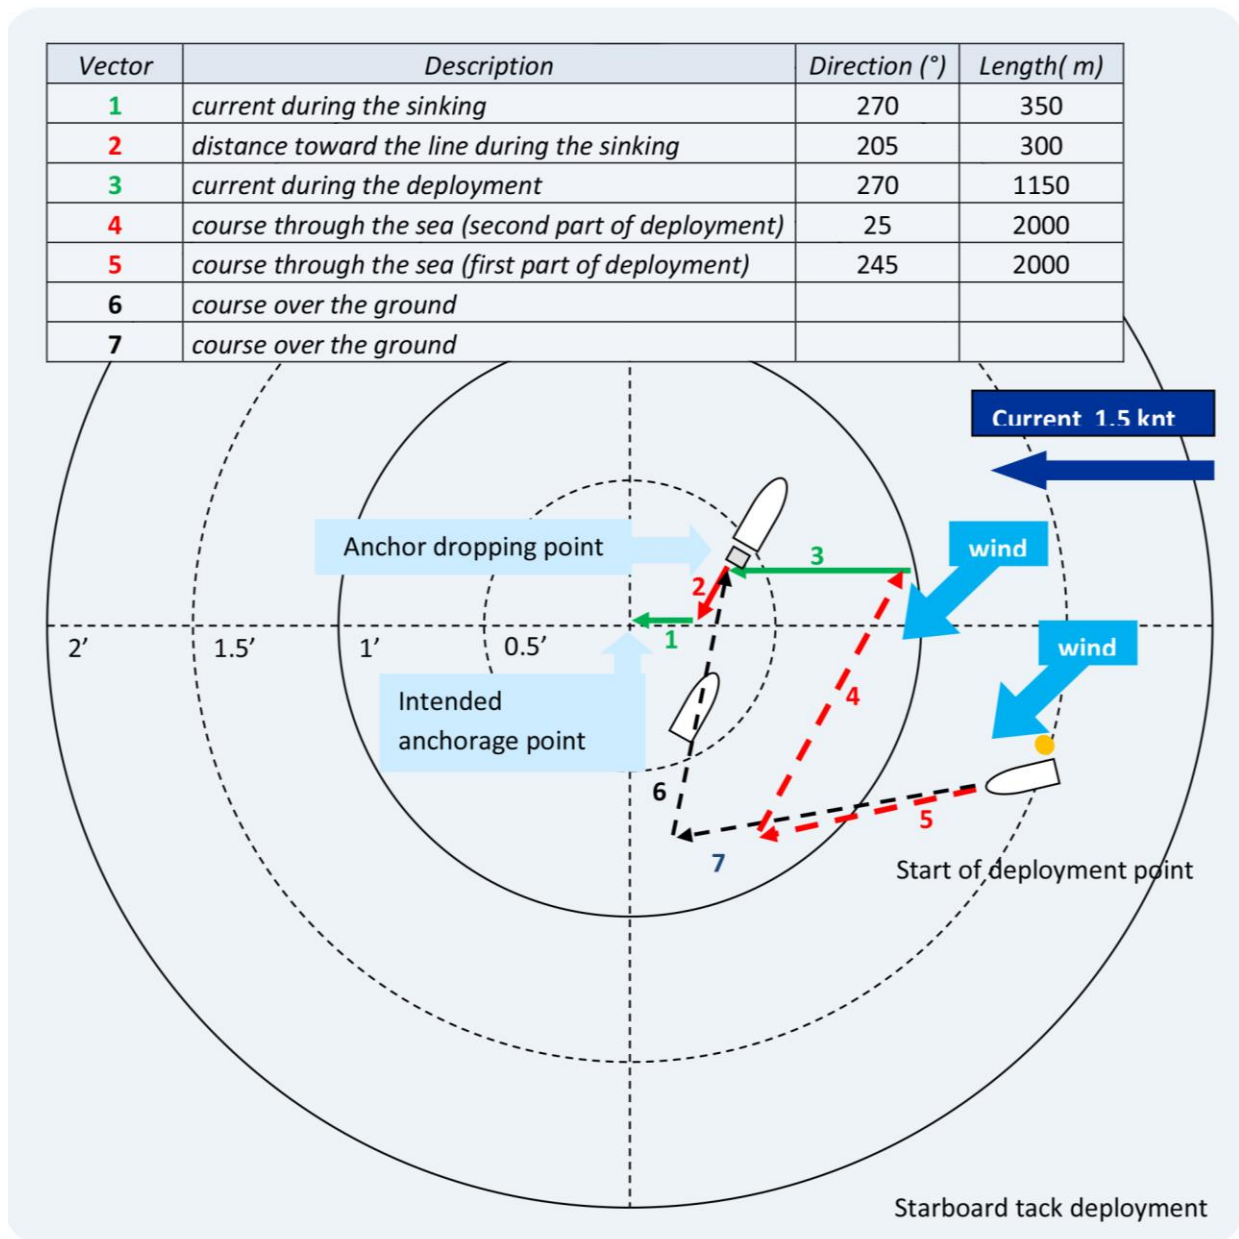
| Vector | Description | Direction (°) | Length( m) |
|---|---|---|---|
| 1 | current during the sinking | 270 | 350 |
| 2 | distance toward the line during the sinking | 205 | 300 |
| 3 | current during the deployment | 270 | 1150 |
| 4 | course through the sea (second part of deployment) | 25 | 2000 |
| 5 | course through the sea (first part of deployment) | 245 | 2000 |
| 6 | course over the ground | | |
| 7 | course over the ground | | |

Current 1.5 knt

Anchor dropping point

3

wind

2

1

2'

1.5'

1'

0.5'

wind

Intended anchorage point

4

6

5

7

Start of deployment point

Starboard tack deployment